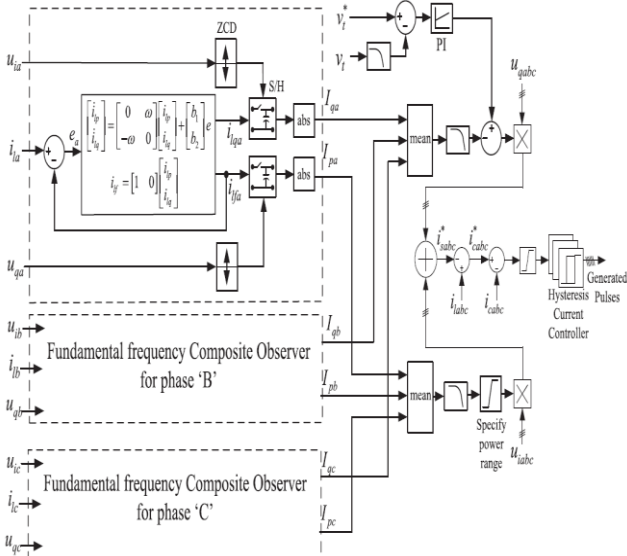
$v_t^*$
$v_t$
PI
$u_{qabc}$
ZCD
$u_{ia}$
S/H
$I_{qa}$
$\begin{bmatrix} \dot{i}_{lp} \\ \dot{i}_{lq} \end{bmatrix} = \begin{bmatrix} 0 & \omega \\ -\omega & 0 \end{bmatrix} \begin{bmatrix} i_{lp} \\ i_{lq} \end{bmatrix} + \begin{bmatrix} b_1 \\ b_2 \end{bmatrix} e$
$i_{la}$
$e_a$
abs
$i_{lqa}$
$I_{pa}$
mean
$i_{lf} = \begin{bmatrix} 1 & 0 \end{bmatrix} \begin{bmatrix} i_{lp} \\ i_{lq} \end{bmatrix}$
$i_{lfa}$
abs
$i_{sabc}^*$
$i_{cabc}^*$
$u_{qa}$
$i_{labc}$
$i_{cabc}$
Hysteresis Current Controller
Generated Pulses
$u_{ib}$
$I_{qb}$
$i_{lb}$
Fundamental frequency Composite Observer for phase 'B'
$u_{qb}$
$I_{pb}$
mean
Specify power range
$u_{iabc}$
$u_{ic}$
$I_{qc}$
$i_{lc}$
Fundamental frequency Composite Observer for phase 'C'
$I_{pc}$
$u_{qc}$